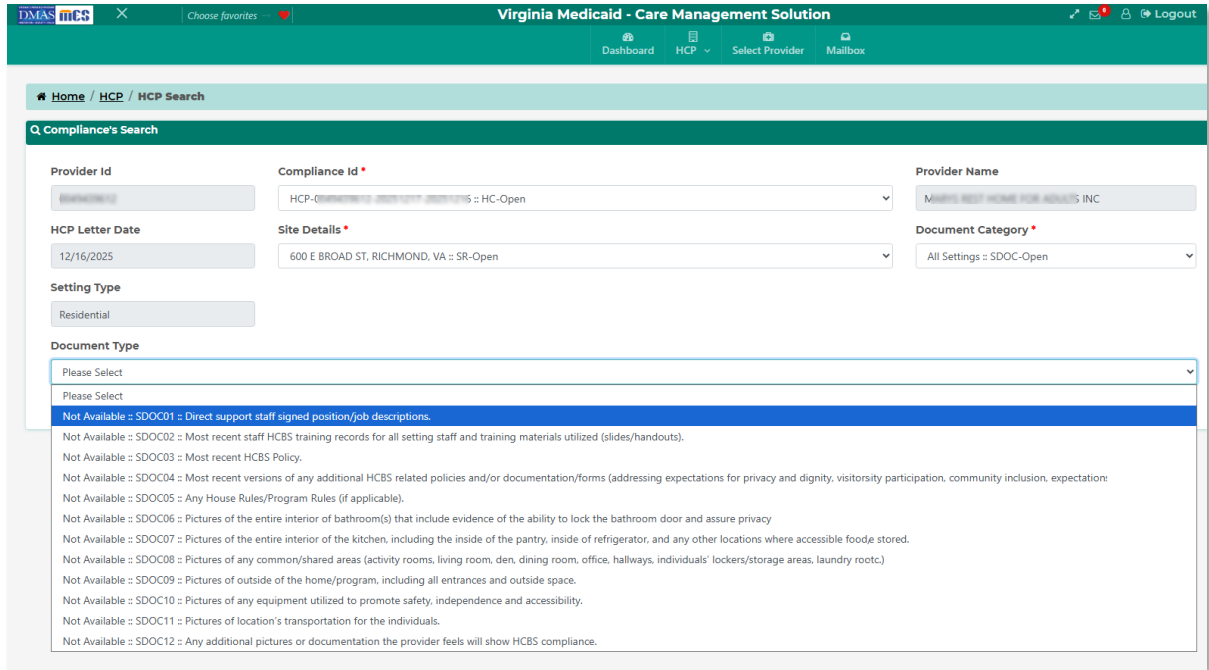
DMAS mcs ✕ Choose favorites

Virginia Medicaid - Care Management Solution

0 Logout

Dashboard HCP Select Provider Mailbox

Home / HCP / HCP Search

Compliance's Search

Provider Id
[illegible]

Compliance Id *
HCP-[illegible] :: HC-Open

Provider Name
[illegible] INC

HCP Letter Date
12/16/2025

Site Details *
600 E BROAD ST, RICHMOND, VA :: SR-Open

Document Category *
All Settings :: SDOC-Open

Setting Type
Residential

Document Type
Please Select

Please Select
Not Available :: SDOC01 :: Direct support staff signed position/job descriptions.
Not Available :: SDOC02 :: Most recent staff HCBS training records for all setting staff and training materials utilized (slides/handouts).
Not Available :: SDOC03 :: Most recent HCBS Policy.
Not Available :: SDOC04 :: Most recent versions of any additional HCBS related policies and/or documentation/forms (addressing expectations for privacy and dignity, visitorsity participation, community inclusion, expectation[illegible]
Not Available :: SDOC05 :: Any House Rules/Program Rules (if applicable).
Not Available :: SDOC06 :: Pictures of the entire interior of bathroom(s) that include evidence of the ability to lock the bathroom door and assure privacy
Not Available :: SDOC07 :: Pictures of the entire interior of the kitchen, including the inside of the pantry, inside of refrigerator, and any other locations where accessible food,e stored.
Not Available :: SDOC08 :: Pictures of any common/shared areas (activity rooms, living room, den, dining room, office, hallways, individuals' lockers/storage areas, laundry rootc.)
Not Available :: SDOC09 :: Pictures of outside of the home/program, including all entrances and outside space.
Not Available :: SDOC10 :: Pictures of any equipment utilized to promote safety, independence and accessibility.
Not Available :: SDOC11 :: Pictures of location's transportation for the individuals.
Not Available :: SDOC12 :: Any additional pictures or documentation the provider feels will show HCBS compliance.